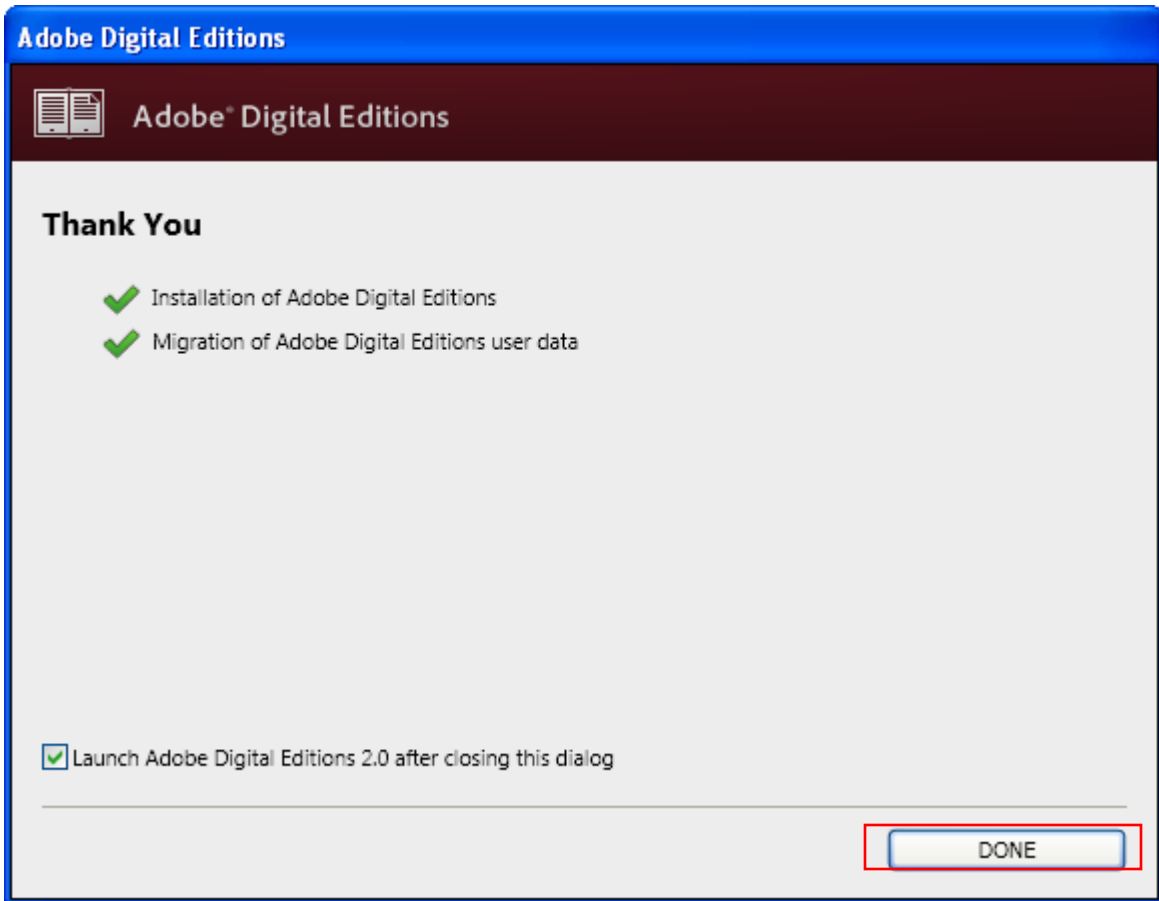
Adobe Digital Editions

Adobe® Digital Editions

Thank You

Installation of Adobe Digital Editions

Migration of Adobe Digital Editions user data

Launch Adobe Digital Editions 2.0 after closing this dialog

DONE